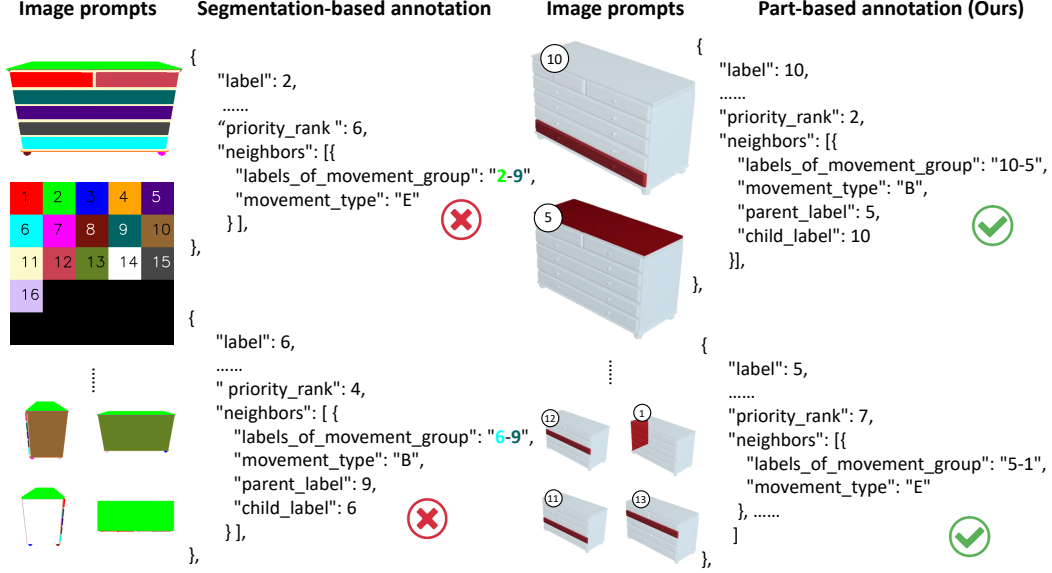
**Image prompts**

| 1 | 2 | 3 | 4 | 5 |
|---|---|---|---|---|
| 6 | 7 | 8 | 9 | 10 |
| 11 | 12 | 13 | 14 | 15 |
| 16 | | | | |

**Segmentation-based annotation**

{
"label": 2,
......
“priority_rank ": 6,
"neighbors": [{
"labels_of_movement_group": "2-9",
"movement_type": "E"
} ],
},

{
"label": 6,
......
" priority_rank": 4,
"neighbors": [ {
"labels_of_movement_group": "6-9",
"movement_type": "B",
"parent_label": 9,
"child_label": 6
} ],
},

**Image prompts**

10

5

12 1

11 13

**Part-based annotation (Ours)**

{
"label": 10,
......
"priority_rank": 2,
"neighbors": [{
"labels_of_movement_group": "10-5",
"movement_type": "B",
"parent_label": 5,
"child_label": 10
}],
},

{
"label": 5,
......
"priority_rank": 7,
"neighbors": [{
"labels_of_movement_group": "5-1",
"movement_type": "E"
}, ......
]
},